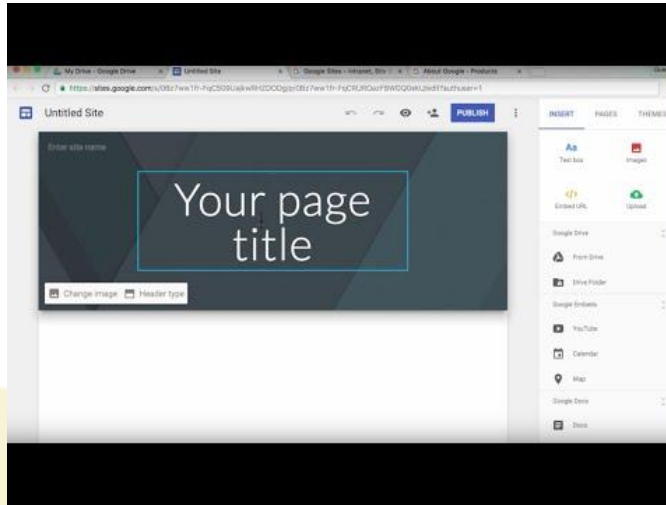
My Drive - Google Drive
Untitled Site
Google Sites - Intranet, Site
About Google - Products
https://sites.google.com/s/0Bz7ww1fr-FqC509UajkwRH2DODg/p/0Bz7ww1fr-FqCRURQucFBWDQ0akU/edit?authuser=1

Untitled Site
PUBLISH
INSERT
PAGES
THEMES

Enter site name

Your page title

Change image
Header type

Aa
Text box
Images
Embed URL
Upload
Google Drive
From Drive
Drive Folder
Google Embeds
YouTube
Calendar
Map
Google Docs
Docs